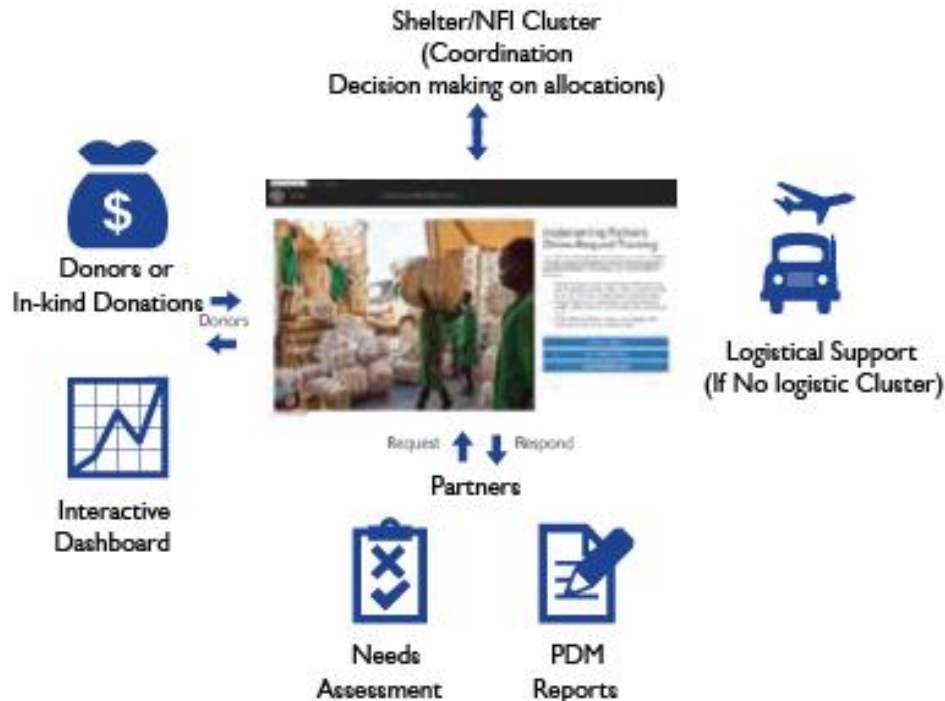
Shelter/NFI Cluster
(Coordination
Decision making on allocations)

$

Donors or
In-kind Donations

Donors

Interactive
Dashboard

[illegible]

Logistical Support
(If No logistic Cluster)

Request

Respond

Partners

Needs
Assessment

PDM
Reports